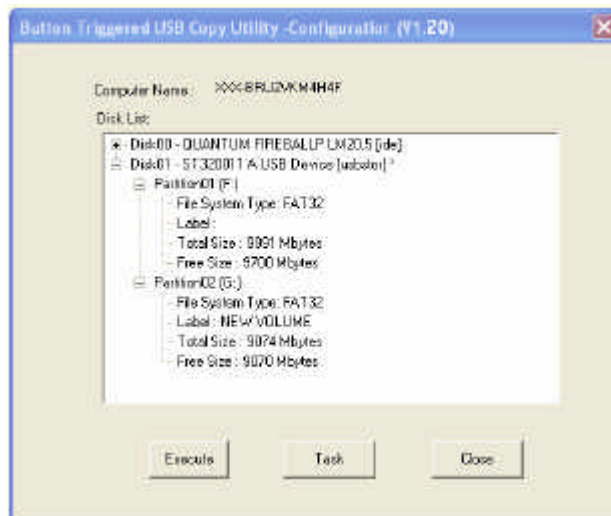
Button Triggered USB Copy Utility -Configurator (V1.20)

Computer Name: XXX-BRU2VKM4H4F

Disk List:

Disk00 - QUANTUM FIREBALLP LM20.5 [ide]
Disk01 - ST320011 A USB Device [usbstor] *
Partition01 (F:)
File System Type: FAT32
Label:
Total Size: 9991 Mbytes
Free Size: 9700 Mbytes
Partition02 (G:)
File System Type: FAT32
Label: NEW VOLUME
Total Size: 9074 Mbytes
Free Size: 9070 Mbytes

Execute

Task

Close